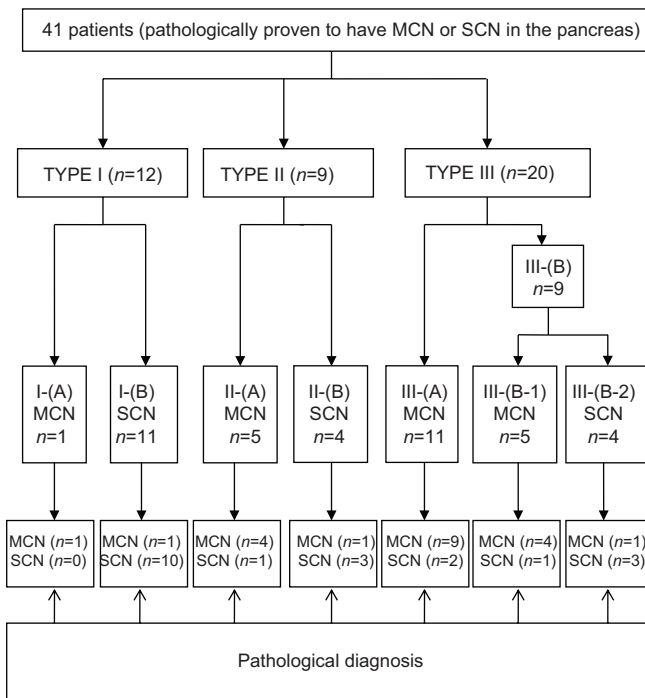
41 patients (pathologically proven to have MCN or SCN in the pancreas)

TYPE I ($n$=12)

TYPE II ($n$=9)

TYPE III ($n$=20)

III-(B) $n$=9

I-(A) MCN $n$=1

I-(B) SCN $n$=11

II-(A) MCN $n$=5

II-(B) SCN $n$=4

III-(A) MCN $n$=11

III-(B-1) MCN $n$=5

III-(B-2) SCN $n$=4

MCN ($n$=1) SCN ($n$=0)

MCN ($n$=1) SCN ($n$=10)

MCN ($n$=4) SCN ($n$=1)

MCN ($n$=1) SCN ($n$=3)

MCN ($n$=9) SCN ($n$=2)

MCN ($n$=4) SCN ($n$=1)

MCN ($n$=1) SCN ($n$=3)

Pathological diagnosis